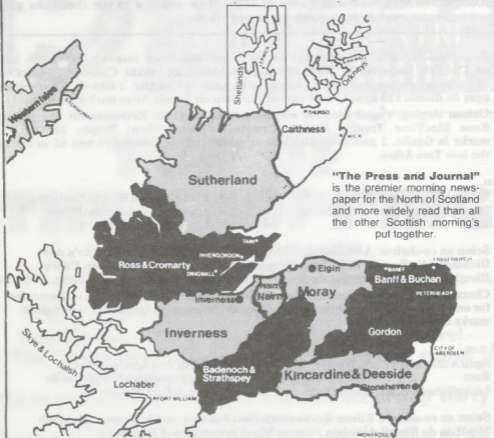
Shetland
Orkney
Western Isles
Caithness
THURSO
WICK
Sutherland
"The Press and Journal" is the premier morning newspaper for the North of Scotland and more widely read than all the other Scottish morning's put together.
TAIN
INVERGORDON
DINGWALL
Ross & Cromarty
Elgin
Nairn
Moray
FRASERBURGH
BANFF
Banff & Buchan
PETERHEAD
Inverness
Inverness
Gordon
Badenoch & Strathspey
Kincardine & Deeside
CITY OF ABERDEEN
Stonehaven
Skye & Lochalsh
Lochaber
FORT WILLIAM
MONTROSE